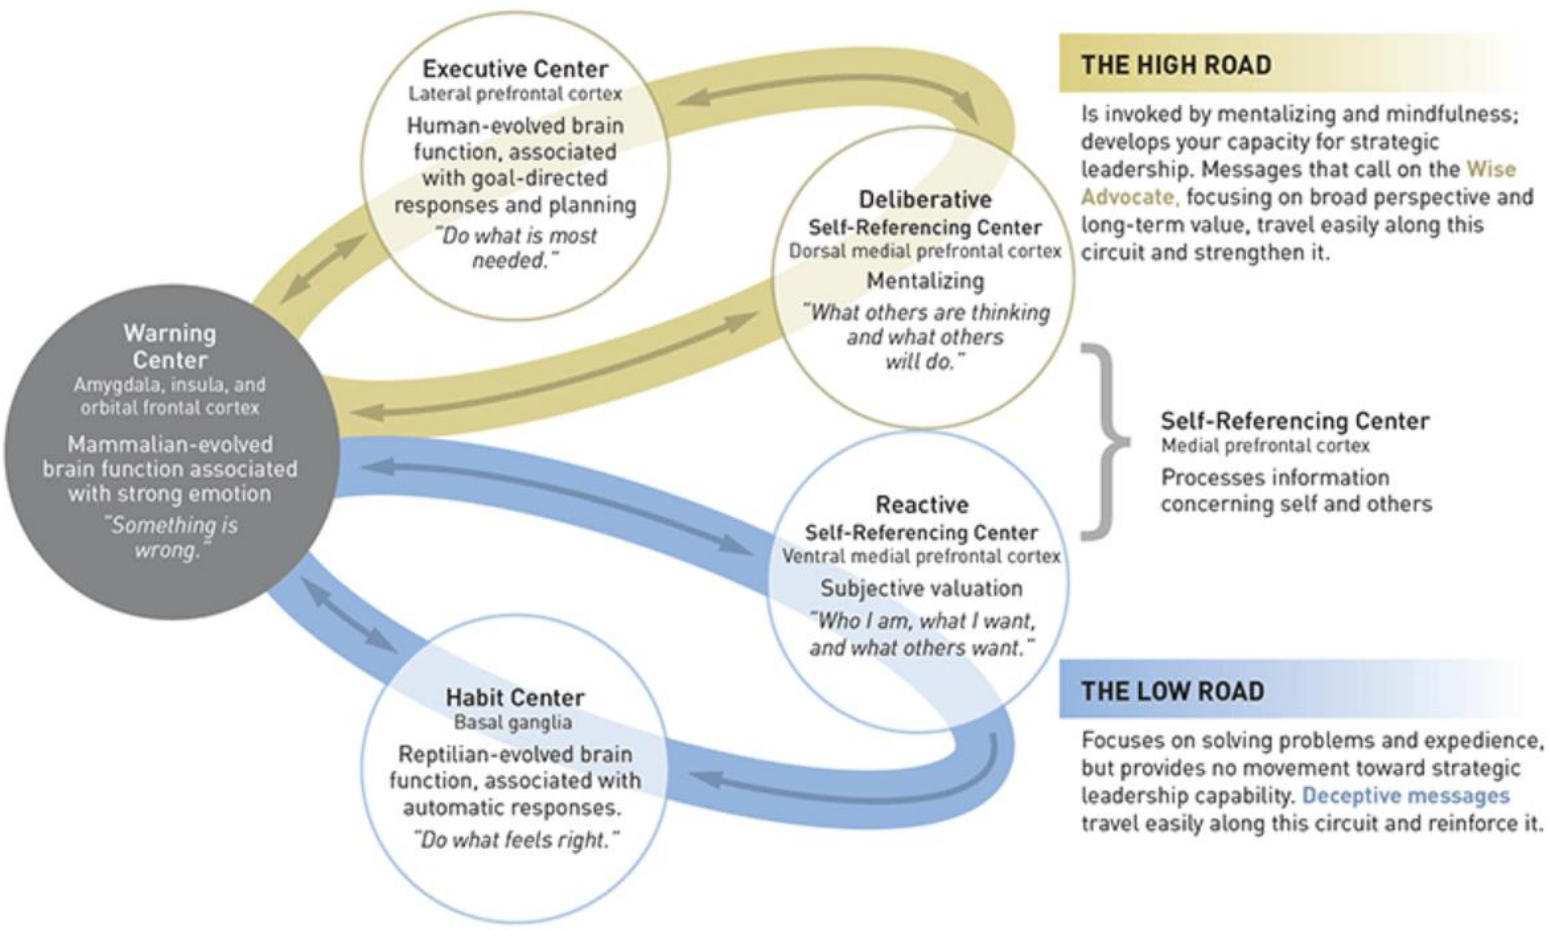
Executive Center
Lateral prefrontal cortex
Human-evolved brain function, associated with goal-directed responses and planning
"Do what is most needed."

THE HIGH ROAD
Is invoked by mentalizing and mindfulness; develops your capacity for strategic leadership. Messages that call on the Wise Advocate, focusing on broad perspective and long-term value, travel easily along this circuit and strengthen it.

Deliberative
Self-Referencing Center
Dorsal medial prefrontal cortex
Mentalizing
"What others are thinking and what others will do."

Warning Center
Amygdala, insula, and orbital frontal cortex
Mammalian-evolved brain function associated with strong emotion
"Something is wrong."

Self-Referencing Center
Medial prefrontal cortex
Processes information concerning self and others

Reactive
Self-Referencing Center
Ventral medial prefrontal cortex
Subjective valuation
"Who I am, what I want, and what others want."

THE LOW ROAD
Focuses on solving problems and expedience, but provides no movement toward strategic leadership capability. Deceptive messages travel easily along this circuit and reinforce it.

Habit Center
Basal ganglia
Reptilian-evolved brain function, associated with automatic responses.
"Do what feels right."